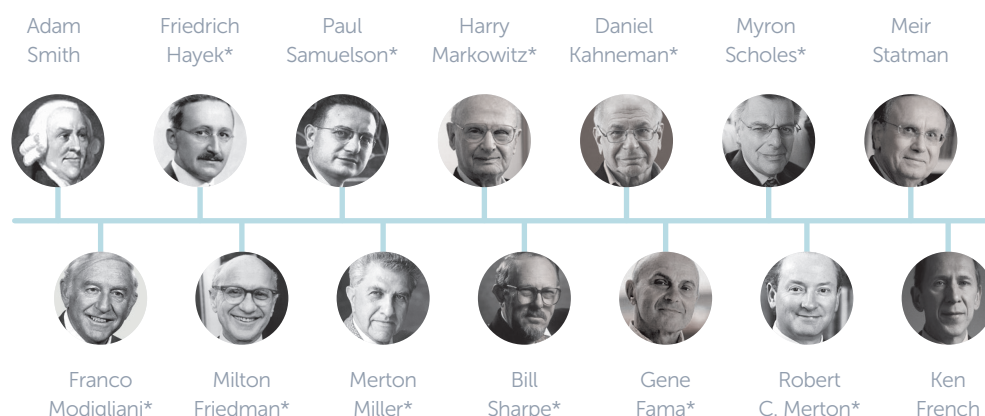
Adam Smith

Friedrich Hayek*

Paul Samuelson*

Harry Markowitz*

Daniel Kahneman*

Myron Scholes*

Meir Statman

Franco Modigliani*

Milton Friedman*

Merton Miller*

Bill Sharpe*

Gene Fama*

Robert C. Merton*

Ken French